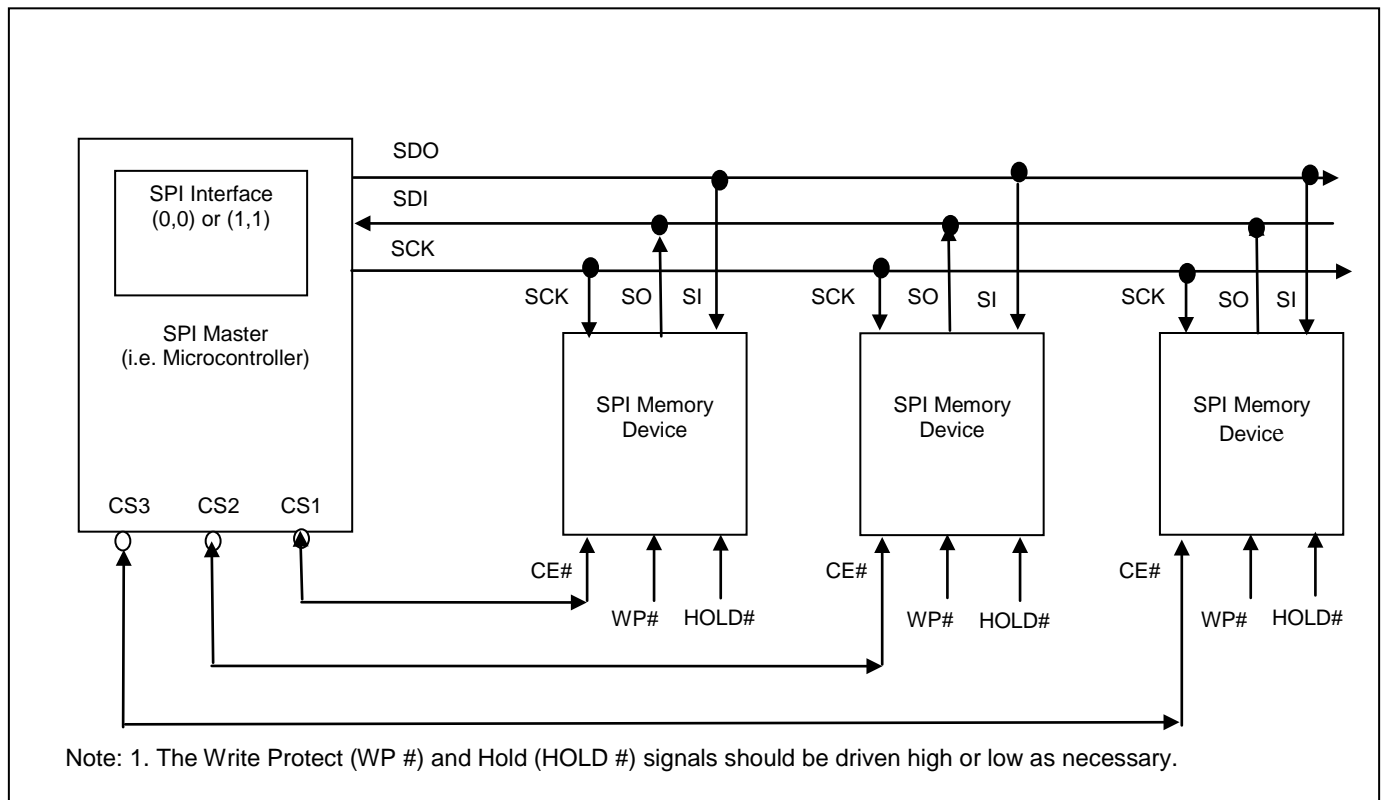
SDO

SDI

SCK

SPI Interface (0,0) or (1,1)

SPI Master (i.e. Microcontroller)

CS3 CS2 CS1

SCK SO SI

SPI Memory Device

CE# WP# HOLD#

SCK SO SI

SPI Memory Device

CE# WP# HOLD#

SCK SO SI

SPI Memory Device

CE# WP# HOLD#

Note: 1. The Write Protect (WP #) and Hold (HOLD #) signals should be driven high or low as necessary.